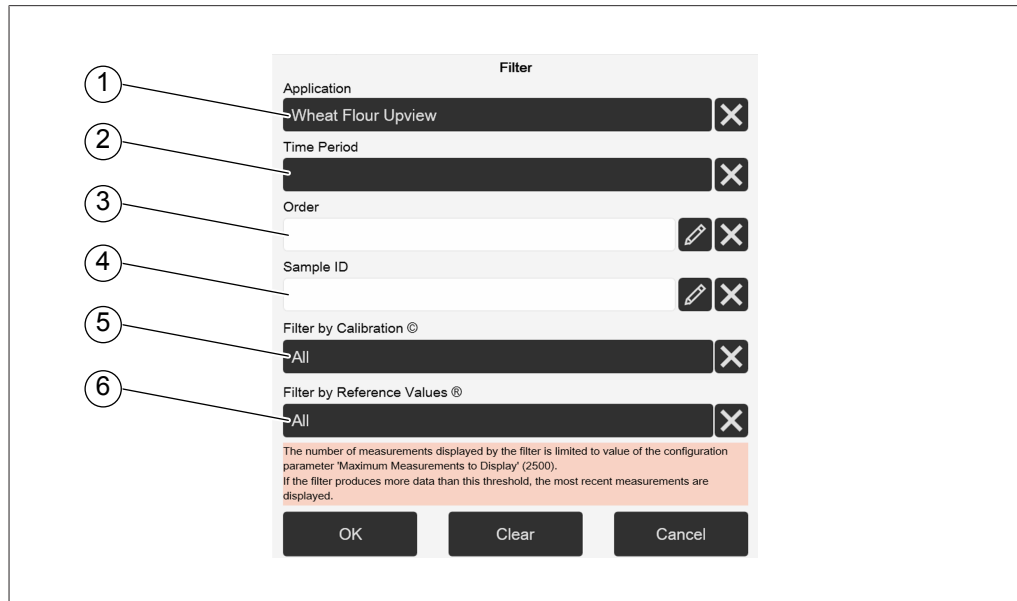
Filter

1
Application
Wheat Flour Upview

2
Time Period

3
Order

4
Sample ID

5
Filter by Calibration ©
All

6
Filter by Reference Values ®
All

The number of measurements displayed by the filter is limited to value of the configuration parameter 'Maximum Measurements to Display' (2500).
If the filter produces more data than this threshold, the most recent measurements are displayed.

OK
Clear
Cancel